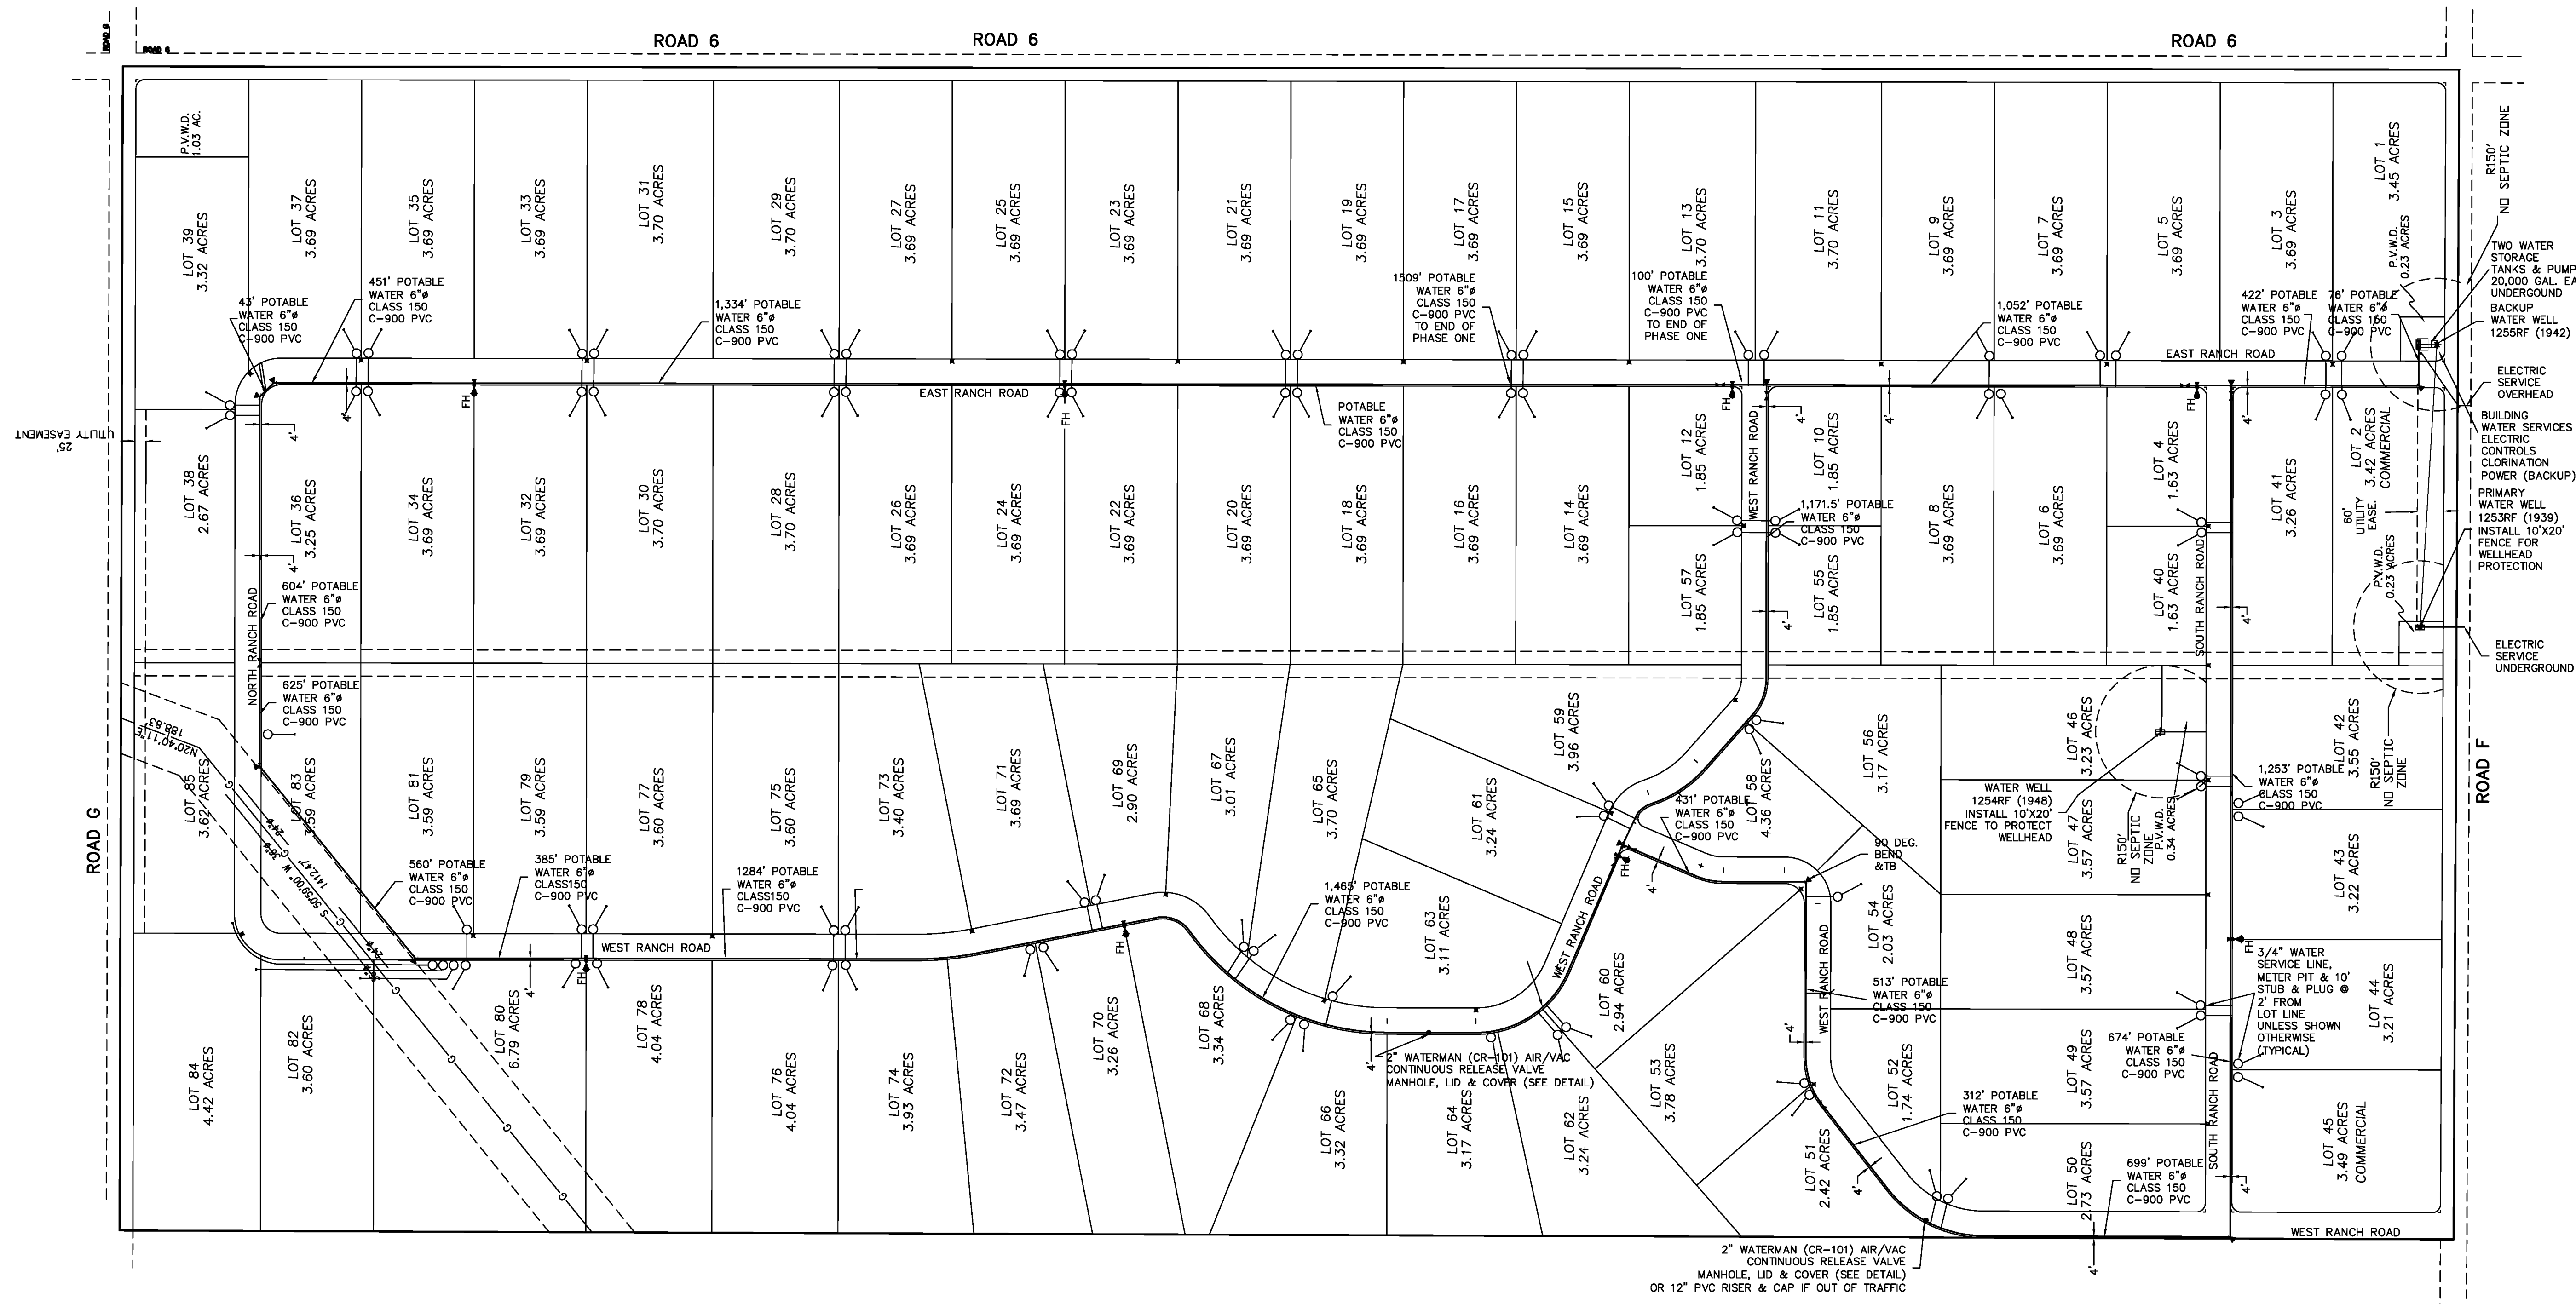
ROAD 6 ROAD 6 ROAD 6

ROAD 6

P.V.W.D. 1.03 AC.

LOT 39 3.32 ACRES
LOT 37 3.69 ACRES
LOT 35 3.69 ACRES
LOT 33 3.69 ACRES
LOT 31 3.70 ACRES
LOT 29 3.70 ACRES
LOT 27 3.69 ACRES
LOT 25 3.69 ACRES
LOT 23 3.69 ACRES
LOT 21 3.69 ACRES
LOT 19 3.69 ACRES
LOT 17 3.69 ACRES
LOT 15 3.69 ACRES
LOT 13 3.70 ACRES
LOT 11 3.70 ACRES
LOT 9 3.69 ACRES
LOT 7 3.69 ACRES
LOT 5 3.69 ACRES
LOT 3 3.69 ACRES
P.V.W.D. 0.23 ACRES
LOT 1 3.45 ACRES

R150' NO SEPTIC ZONE

TWO WATER STORAGE TANKS & PUMP 20,000 GAL. EA. UNDERGOUND
BACKUP WATER WELL 1255RF (1942)

43' POTABLE WATER 6"ø CLASS 150 C-900 PVC
451' POTABLE WATER 6"ø CLASS 150 C-900 PVC
1,334' POTABLE WATER 6"ø CLASS 150 C-900 PVC
1509' POTABLE WATER 6"ø CLASS 150 C-900 PVC TO END OF PHASE ONE
100' POTABLE WATER 6"ø CLASS 150 C-900 PVC TO END OF PHASE ONE
1,052' POTABLE WATER 6"ø CLASS 150 C-900 PVC
422' POTABLE WATER 6"ø CLASS 150 C-900 PVC
76' POTABLE WATER 6"ø CLASS 150 C-900 PVC

EAST RANCH ROAD
EAST RANCH ROAD

ELECTRIC SERVICE OVERHEAD
BUILDING WATER SERVICES ELECTRIC CONTROLS CLORINATION POWER (BACKUP)
PRIMARY WATER WELL 1253RF (1939) INSTALL 10'X20' FENCE FOR WELLHEAD PROTECTION

25' UTILITY EASEMENT

POTABLE WATER 6"ø CLASS 150 C-900 PVC

LOT 38 2.67 ACRES
LOT 36 3.25 ACRES
LOT 34 3.69 ACRES
LOT 32 3.69 ACRES
LOT 30 3.70 ACRES
LOT 28 3.70 ACRES
LOT 26 3.69 ACRES
LOT 24 3.69 ACRES
LOT 22 3.69 ACRES
LOT 20 3.69 ACRES
LOT 18 3.69 ACRES
LOT 16 3.69 ACRES
LOT 14 3.69 ACRES
LOT 12 1.85 ACRES
LOT 10 1.85 ACRES
LOT 8 3.69 ACRES
LOT 6 3.69 ACRES
LOT 4 1.63 ACRES
LOT 41 3.26 ACRES
60' UTILITY EASE.
LOT 2 3.42 ACRES COMMERCIAL
P.V.W.D. 0.23 ACRES

1,171.5' POTABLE WATER 6"ø CLASS 150 C-900 PVC

WEST RANCH ROAD

604' POTABLE WATER 6"ø CLASS 150 C-900 PVC

NORTH RANCH ROAD

LOT 57 1.85 ACRES
LOT 55 1.85 ACRES
LOT 40 1.63 ACRES
SOUTH RANCH ROAD

ELECTRIC SERVICE UNDERGROUND

625' POTABLE WATER 6"ø CLASS 150 C-900 PVC

188.83' N20°40'11"E

ROAD G

LOT 85 3.62 ACRES
LOT 83 3.59 ACRES
LOT 81 3.59 ACRES
LOT 79 3.59 ACRES
LOT 77 3.60 ACRES
LOT 75 3.60 ACRES
LOT 73 3.40 ACRES
LOT 71 3.69 ACRES
LOT 69 2.90 ACRES
LOT 67 3.01 ACRES
LOT 65 3.70 ACRES
LOT 61 3.24 ACRES
LOT 59 3.96 ACRES
LOT 58 4.36 ACRES
LOT 56 3.17 ACRES
LOT 46 3.23 ACRES
LOT 47 3.57 ACRES
LOT 42 3.55 ACRES

R150' NO SEPTIC ZONE

ROAD F

1412.47' S 20°39'00" W

431' POTABLE WATER 6"ø CLASS 150 C-900 PVC

WATER WELL 1254RF (1948) INSTALL 10'X20' FENCE TO PROTECT WELLHEAD

R150' NO SEPTIC ZONE
P.V.W.D. 0.34 ACRES

1,253' POTABLE WATER 6"ø CLASS 150 C-900 PVC

560' POTABLE WATER 6"ø CLASS 150 C-900 PVC
385' POTABLE WATER 6"ø CLASS150 C-900 PVC
1284' POTABLE WATER 6"ø CLASS150 C-900 PVC
1,465' POTABLE WATER 6"ø CLASS 150 C-900 PVC

90 DEG. BEND &TB

LOT 43 3.22 ACRES

WEST RANCH ROAD

LOT 63 3.11 ACRES
LOT 54 2.03 ACRES
LOT 48 3.57 ACRES

3/4" WATER SERVICE LINE, METER PIT & 10' STUB & PLUG @ 2' FROM LOT LINE UNLESS SHOWN OTHERWISE (TYPICAL)

LOT 80 6.79 ACRES
LOT 60 2.94 ACRES

513' POTABLE WATER 6"ø CLASS 150 C-900 PVC

LOT 44 3.21 ACRES

LOT 84 4.42 ACRES
LOT 82 3.60 ACRES
LOT 78 4.04 ACRES
LOT 76 4.04 ACRES
LOT 74 3.93 ACRES
LOT 72 3.47 ACRES
LOT 70 3.26 ACRES
LOT 68 3.34 ACRES

2" WATERMAN (CR-101) AIR/VAC CONTINUOUS RELEASE VALVE MANHOLE, LID & COVER (SEE DETAIL)

LOT 66 3.32 ACRES
LOT 64 3.17 ACRES
LOT 62 3.24 ACRES
LOT 53 3.78 ACRES
LOT 52 1.74 ACRES
LOT 51 2.42 ACRES
LOT 49 3.57 ACRES
LOT 50 2.73 ACRES

674' POTABLE WATER 6"ø CLASS 150 C-900 PVC
312' POTABLE WATER 6"ø CLASS 150 C-900 PVC
699' POTABLE WATER 6"ø CLASS 150 C-900 PVC

LOT 45 3.49 ACRES COMMERCIAL

WEST RANCH ROAD

2" WATERMAN (CR-101) AIR/VAC CONTINUOUS RELEASE VALVE MANHOLE, LID & COVER (SEE DETAIL) OR 12" PVC RISER & CAP IF OUT OF TRAFFIC

FH FH FH FH FH FH FH FH FH
4' 4' 4' 4' 4' 4' 4' 4' 4' 4' 4' 4' 4' 4' 4'